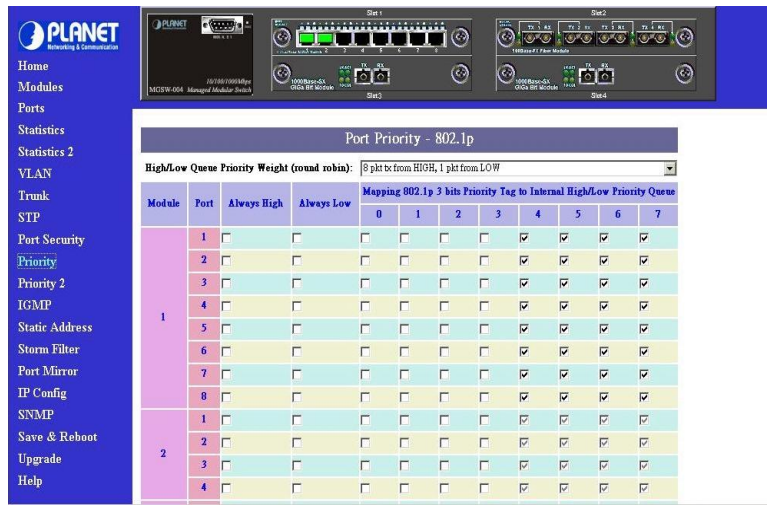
PLANET
Networking & Communication

Home
Modules
Ports
Statistics
Statistics 2
VLAN
Trunk
STP
Port Security
Priority
Priority 2
IGMP
Static Address
Storm Filter
Port Mirror
IP Config
SNMP
Save & Reboot
Upgrade
Help

PLANET
MGSW-804 Managed Modular Switch
10/100/1000Mbps
Slot1
Slot2
Slot3
Slot4
100Base-FX Fiber Module
1000Base-SX GiGa Bit Module
1000Base-SX GiGa Bit Module

Port Priority - 802.1p

High/Low Queue Priority Weight (round robin): 8 pkt tx from HIGH, 1 pkt from LOW

| Module | Port | Always High | Always Low | 0 | 1 | 2 | 3 | 4 | 5 | 6 | 7 |
|---|---|---|---|---|---|---|---|---|---|---|---|
| | | | | Mapping 802.1p 3 bits Priority Tag to Internal High/Low Priority Queue | | | | | | | |
| 1 | 1 | ☐ | ☐ | ☐ | ☐ | ☐ | ☐ | ☑ | ☑ | ☑ | ☑ |
| | 2 | ☐ | ☐ | ☐ | ☐ | ☐ | ☐ | ☑ | ☑ | ☑ | ☑ |
| | 3 | ☐ | ☐ | ☐ | ☐ | ☐ | ☐ | ☑ | ☑ | ☑ | ☑ |
| | 4 | ☐ | ☐ | ☐ | ☐ | ☐ | ☐ | ☑ | ☑ | ☑ | ☑ |
| | 5 | ☐ | ☐ | ☐ | ☐ | ☐ | ☐ | ☑ | ☑ | ☑ | ☑ |
| | 6 | ☐ | ☐ | ☐ | ☐ | ☐ | ☐ | ☑ | ☑ | ☑ | ☑ |
| | 7 | ☐ | ☐ | ☐ | ☐ | ☐ | ☐ | ☑ | ☑ | ☑ | ☑ |
| | 8 | ☐ | ☐ | ☐ | ☐ | ☐ | ☐ | ☑ | ☑ | ☑ | ☑ |
| 2 | 1 | ☐ | ☐ | ☐ | ☐ | ☐ | ☐ | ☑ | ☑ | ☑ | ☑ |
| | 2 | ☐ | ☐ | ☐ | ☐ | ☐ | ☐ | ☑ | ☑ | ☑ | ☑ |
| | 3 | ☐ | ☐ | ☐ | ☐ | ☐ | ☐ | ☑ | ☑ | ☑ | ☑ |
| | 4 | ☐ | ☐ | ☐ | ☐ | ☐ | ☐ | ☑ | ☑ | ☑ | ☑ |